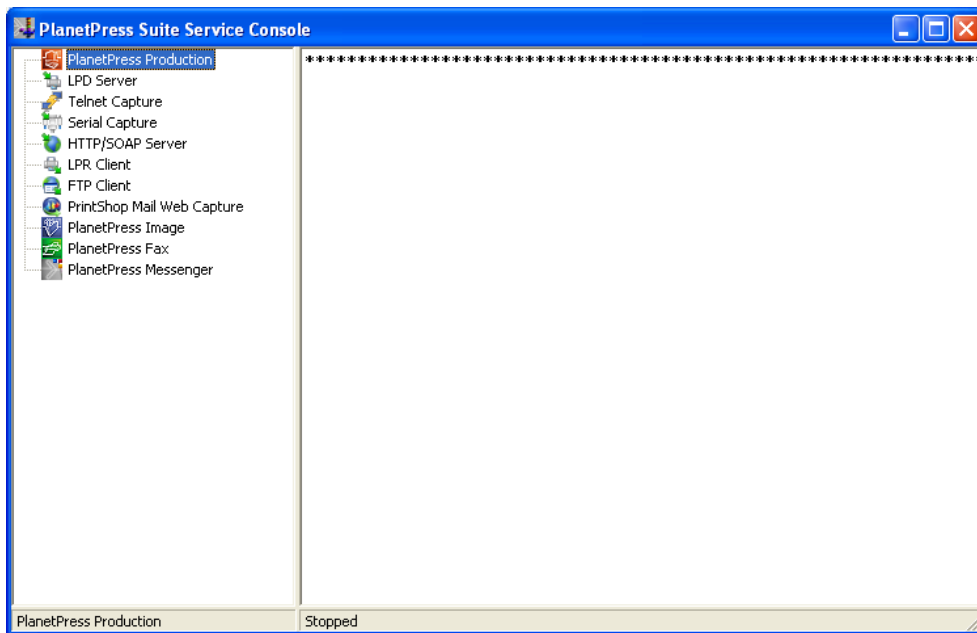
PlanetPress Suite Service Console

PlanetPress Production
LPD Server
Telnet Capture
Serial Capture
HTTP/SOAP Server
LPR Client
FTP Client
PrintShop Mail Web Capture
PlanetPress Image
PlanetPress Fax
PlanetPress Messenger

*******************************************************************

PlanetPress Production
Stopped